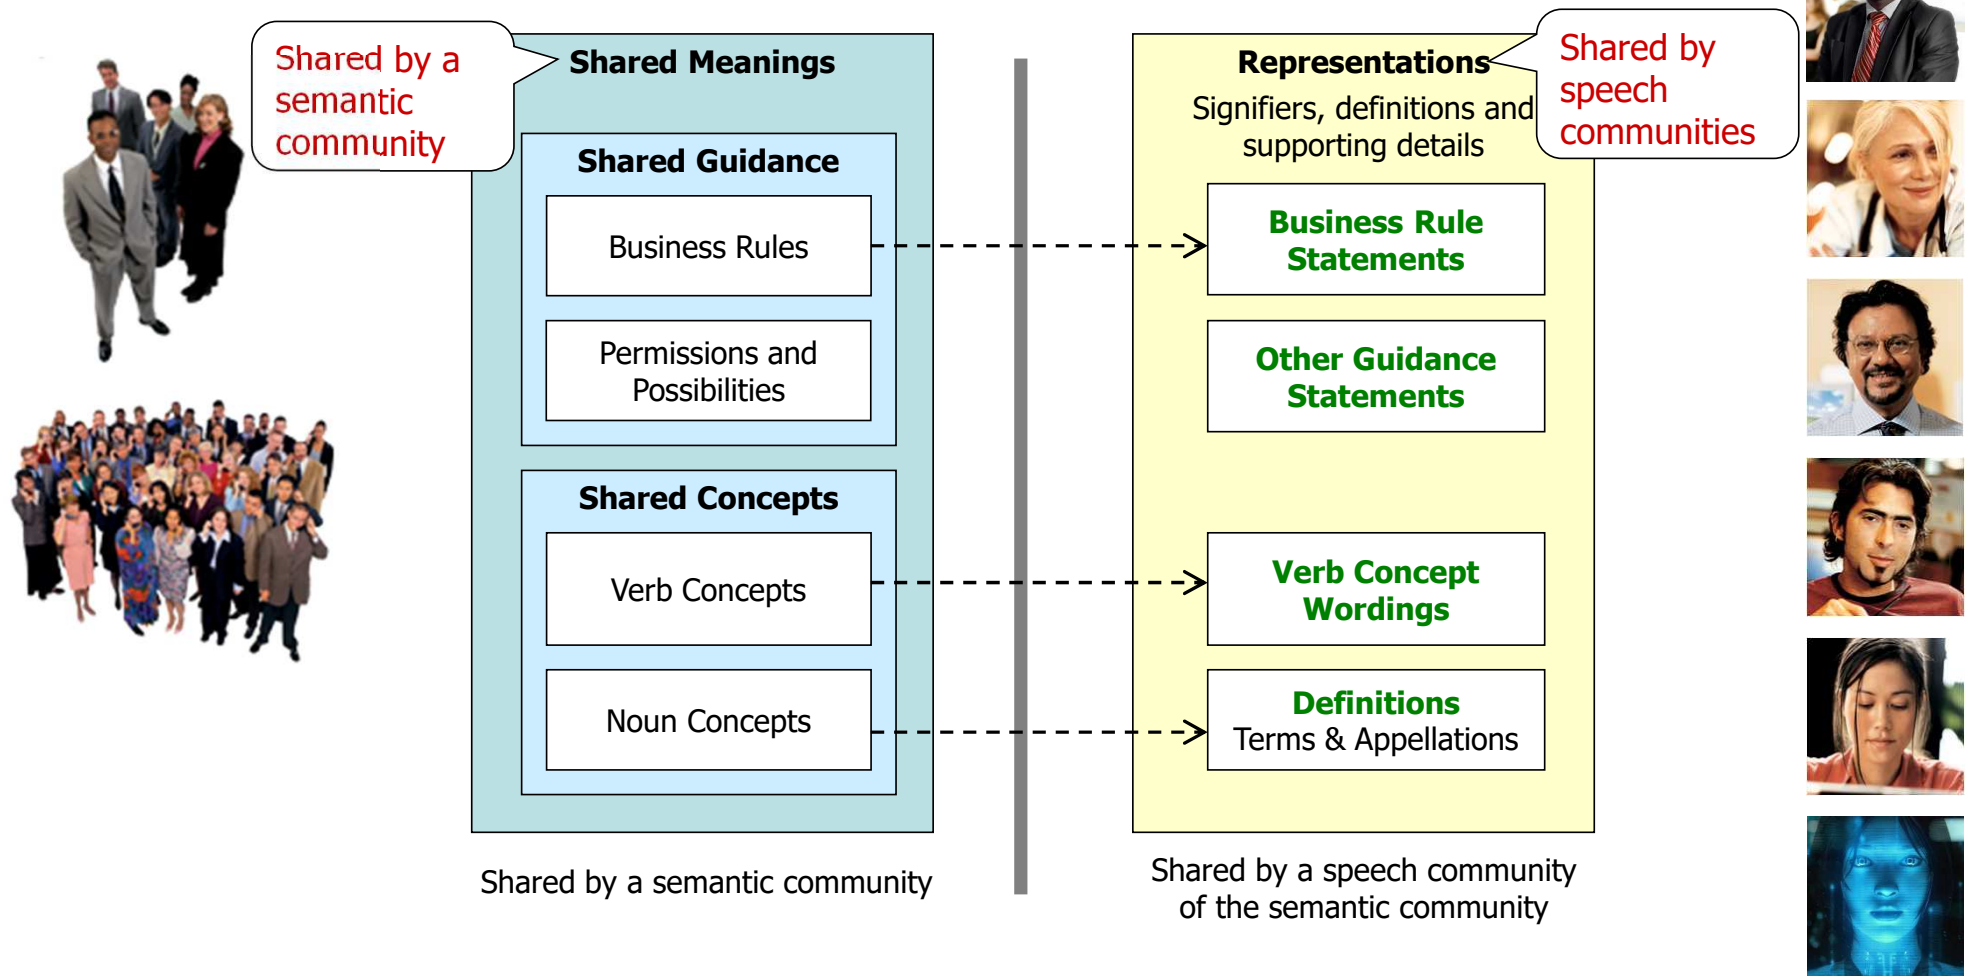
Shared by a semantic community

Shared Meanings

Shared Guidance

Business Rules

Permissions and Possibilities

Shared Concepts

Verb Concepts

Noun Concepts

Shared by a semantic community

Representations

Signifiers, definitions and supporting details

Shared by speech communities

Business Rule Statements

Other Guidance Statements

Verb Concept Wordings

Definitions
Terms & Appellations

Shared by a speech community of the semantic community